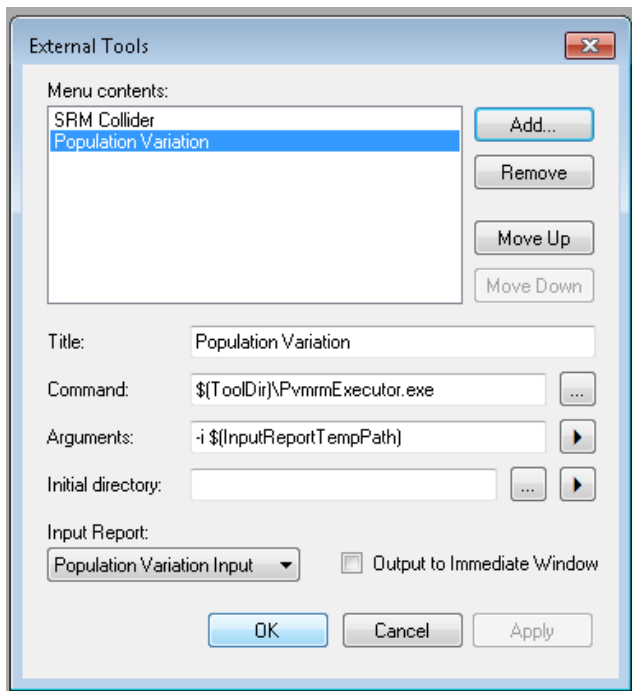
External Tools

Menu contents:

SRM Collider
Population Variation

Add...

Remove

Move Up

Move Down

Title: Population Variation

Command: $(ToolDir)\PvmrmExecutor.exe

...

Arguments: -i $(InputReportTempPath)

Initial directory:

...

Input Report:

Population Variation Input

Output to Immediate Window

OK

Cancel

Apply